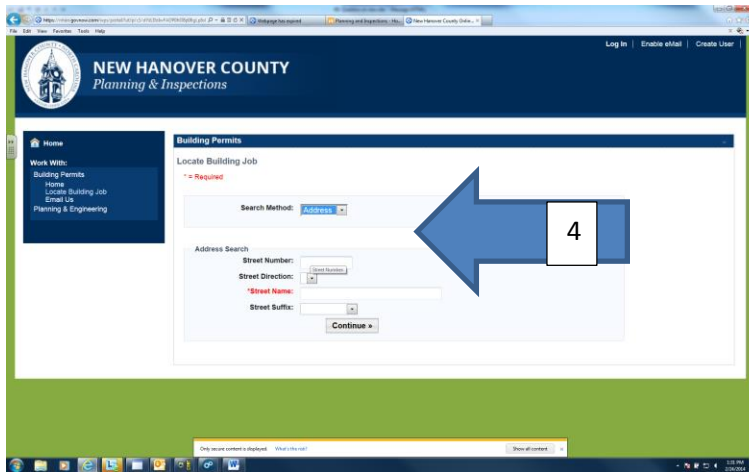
Webpage has expired
Planning and Inspections - Ho...
New Hanover County Onlin...
File Edit View Favorites Tools Help

Log In | Enable eMail | Create User

NEW HANOVER COUNTY
Planning & Inspections

Home

Work With:
Building Permits
Home
Locate Building Job
Email Us
Planning & Engineering

Building Permits

Locate Building Job

* = Required

Search Method: Address

4

Address Search
Street Number:
Street Number
Street Direction:
*Street Name:
Street Suffix:
Continue »

Only secure content is displayed. What's the risk?
Show all content